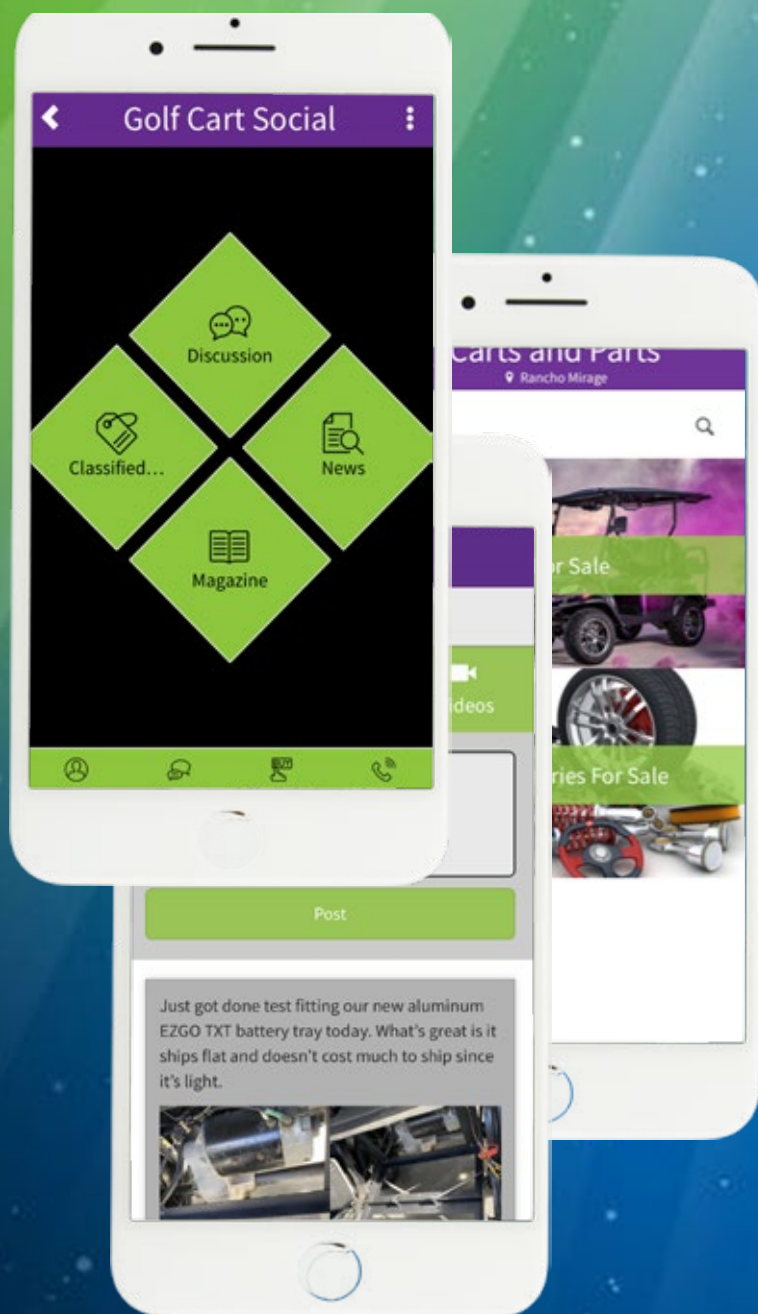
Golf Cart Social

Discussion

Classified...

News

Magazine

Carts and Parts
Rancho Mirage

or Sale

ries For Sale

ideos

Post

Just got done test fitting our new aluminum EZGO TXT battery tray today. What's great is it ships flat and doesn't cost much to ship since it's light.